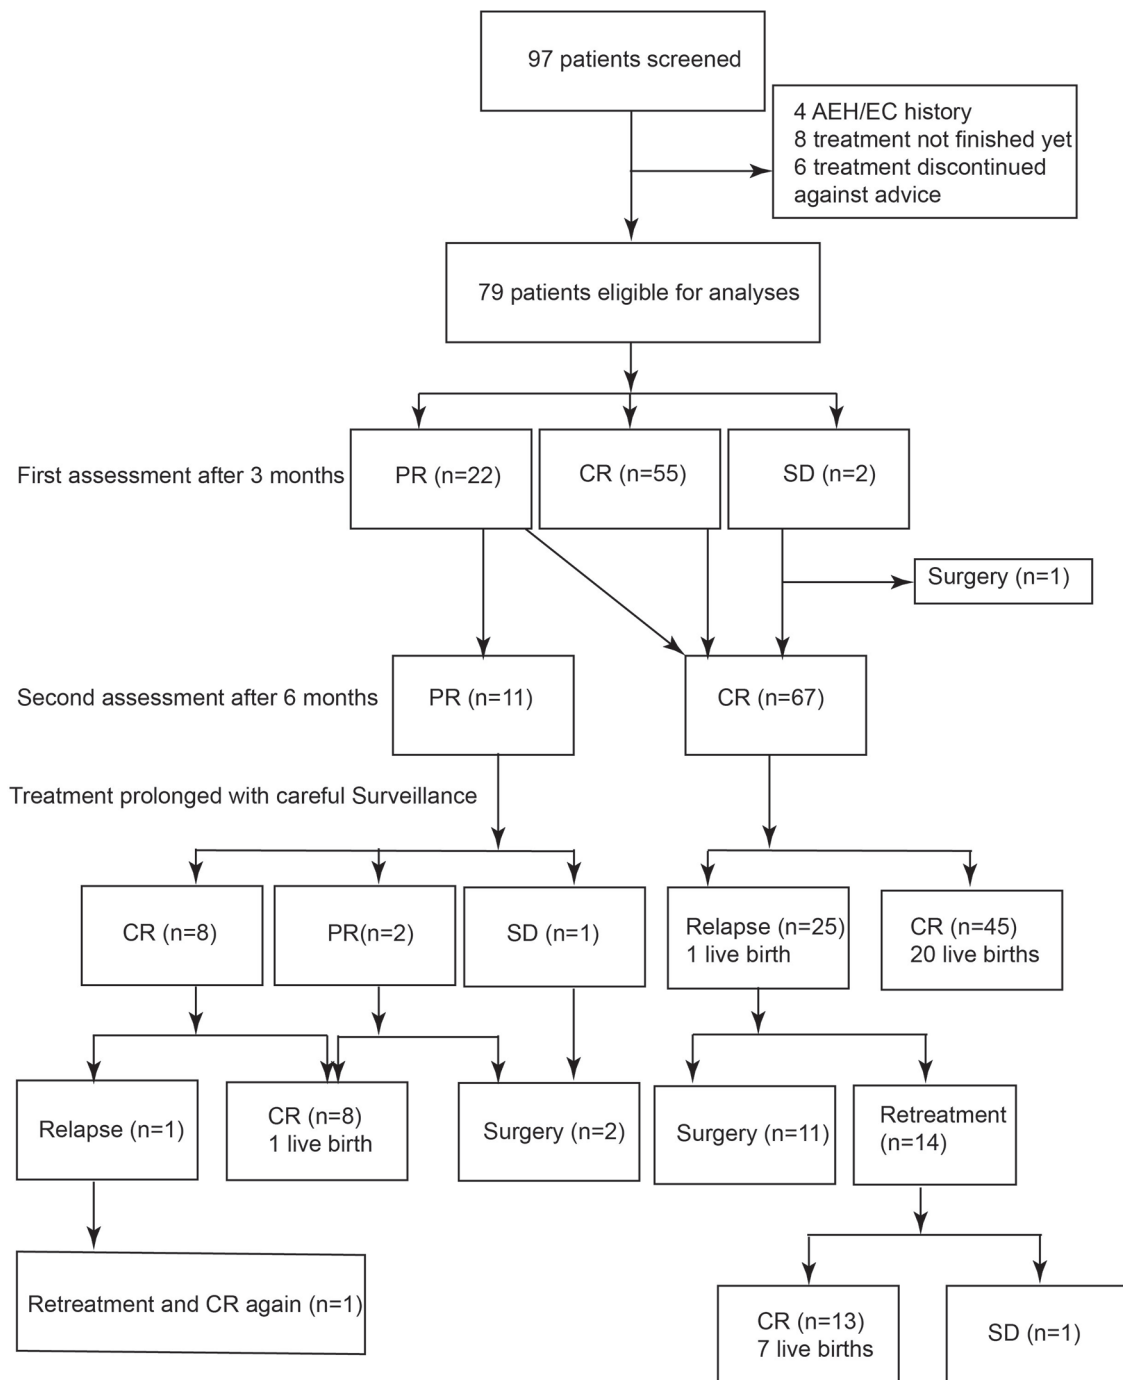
97 patients screened

4 AEH/EC history
8 treatment not finished yet
6 treatment discontinued against advice

79 patients eligible for analyses

First assessment after 3 months

PR (n=22)

CR (n=55)

SD (n=2)

Surgery (n=1)

Second assessment after 6 months

PR (n=11)

CR (n=67)

Treatment prolonged with careful Surveillance

CR (n=8)

PR(n=2)

SD (n=1)

Relapse (n=25)
1 live birth

CR (n=45)
20 live births

Relapse (n=1)

CR (n=8)
1 live birth

Surgery (n=2)

Surgery (n=11)

Retreatment (n=14)

Retreatment and CR again (n=1)

CR (n=13)
7 live births

SD (n=1)